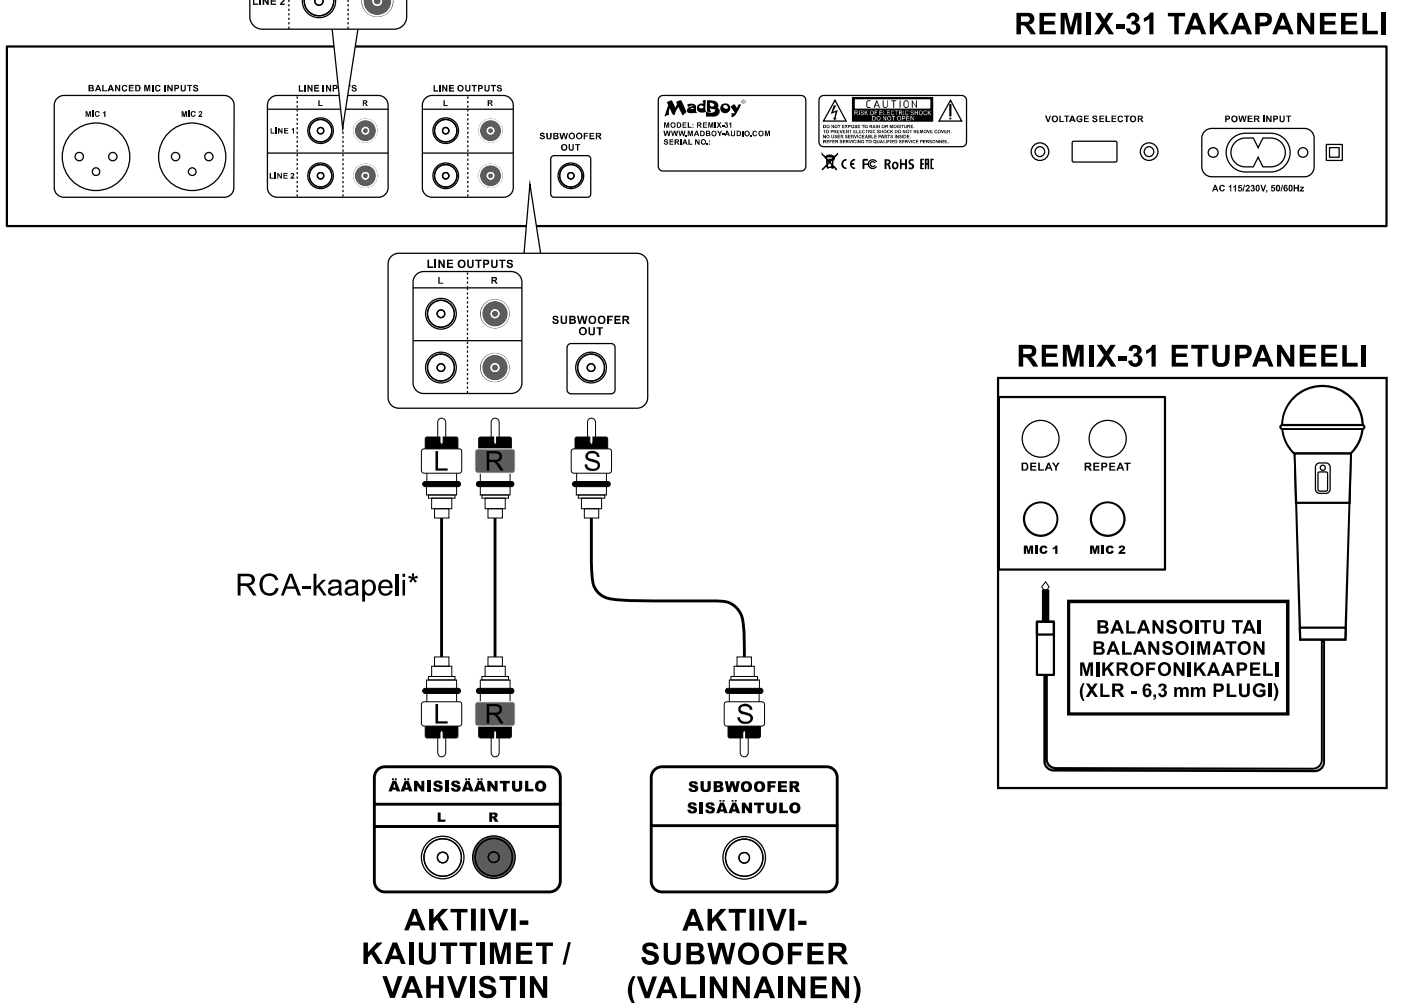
LINE 2

REMIX-31 TAKAPANEELI

BALANCED MIC INPUTS
MIC 1
MIC 2

LINE INPUTS
L
R
LINE 1
LINE 2

LINE OUTPUTS
L
R

SUBWOOFER OUT

MadBoy
MODEL: REMIX-31
WWW.MADBOY-AUDIO.COM
SERIAL NO.:

CAUTION
RISK OF ELECTRIC SHOCK DO NOT OPEN
DO NOT EXPOSE TO RAIN OR MOISTURE. TO PREVENT ELECTRIC SHOCK DO NOT REMOVE COVER. NO USER SERVICEABLE PARTS INSIDE. REFER SERVICING TO QUALIFIED SERVICE PERSONNEL.
CE FC RoHS EAC

VOLTAGE SELECTOR

POWER INPUT
AC 115/230V, 50/60Hz

LINE OUTPUTS
L
R

SUBWOOFER OUT

L
R
S

RCA-kaapeli*

L
R
S

ÄÄNISISÄÄNTULO
L
R

SUBWOOFER SISÄÄNTULO

AKTIIVI-KAIUTTIMET / VAHVISTIN

AKTIIVI-SUBWOOFER (VALINNAINEN)

REMIX-31 ETUPANEELI

DELAY
REPEAT
MIC 1
MIC 2

BALANSOITU TAI BALANSOIMATON MIKROFONIKAAPELI (XLR - 6,3 mm PLUGI)